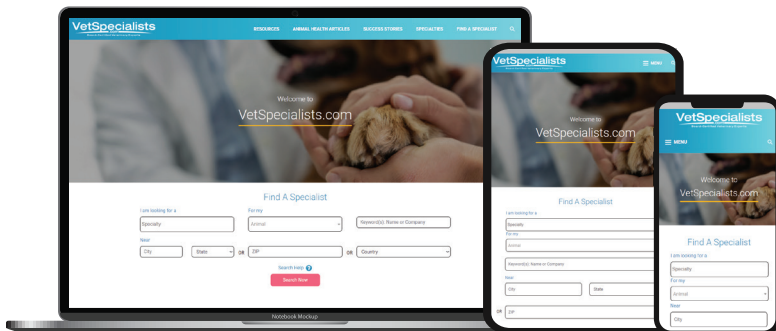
VetSpecialists

RESOURCES ANIMAL HEALTH ARTICLES SUCCESS STORIES SPECIALTIES FIND A SPECIALIST

Welcome to
VetSpecialists.com

Find A Specialist

I am looking for a
Specialty

For my
Animal

Keyword(s): Name or Company

Near
City
State
OR
ZIP
OR
Country

Search Help

Search Now

Notebook Mockup

VetSpecialists
MENU

Welcome to
VetSpecialists.com

Find A Specialist

I am looking for a
Specialty
For my
Animal
Keyword(s): Name or Company
Near
City
State
OR
ZIP

VetSpecialists
MENU

Welcome to
VetSpecialists.com

Find A Specialist

I am looking for a
Specialty
For my
Animal
Near
City